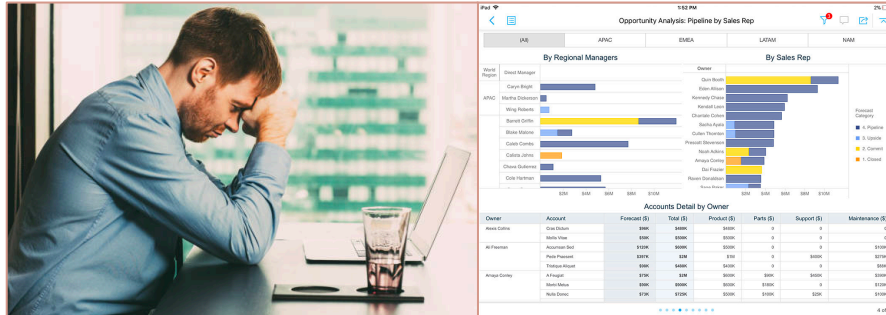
iPad 1:52 PM 2%

Opportunity Analysis: Pipeline by Sales Rep

(All) APAC EMEA LATAM NAM

By Regional Managers

World Region Direct Manager

Caryn Bright

APAC Martha Dickerson

Wing Roberts

Barrett Griffin

Blake Malone

Calvin Combs

Calista James

Chase Gutierrez

Cole Hartman

$2M $4M $6M $8M $10M

By Sales Rep

Owner

Quin Booth

Eden Allison

Kennedy Chase

Kendall Leon

Chantale Cohen

Sasha Ayala

Cullen Thornton

Prescott Stevenson

Noah Adkins

Amaya Conley

Dai Frazier

Raven Donaldson

$2M $4M $6M $8M $10M

Forecast Category

4. Pipeline

3. Upside

2. Commit

1. Closed

Accounts Detail by Owner

| Owner | Account | Forecast ($) | Total ($) | Product ($) | Parts ($) | Support ($) | Maintenance ($) |
|---|---|---|---|---|---|---|---|
| Alexa Collins | Cras Dictum | $96K | $498K | $498K | 0 | 0 | 0 |
| | Mollis Vitae | $96K | $596K | $500K | 0 | 0 | 0 |
| Ali Freeman | Accumsan Sed | $120K | $609K | $509K | 0 | 0 | $100K |
| | Pede Praesent | $317K | $2M | $1M | 0 | $480K | $275K |
| | Tristique Aliquet | $96K | $488K | $400K | 0 | 0 | $88K |
| Amaya Conley | A Feugiat | $75K | $2M | $609K | $96K | $480K | $280K |
| | Morbi Metus | $96K | $909K | $609K | $180K | 0 | $120K |
| | Nulla Donec | $73K | $728K | $508K | $100K | $25K | $100K |

4 of